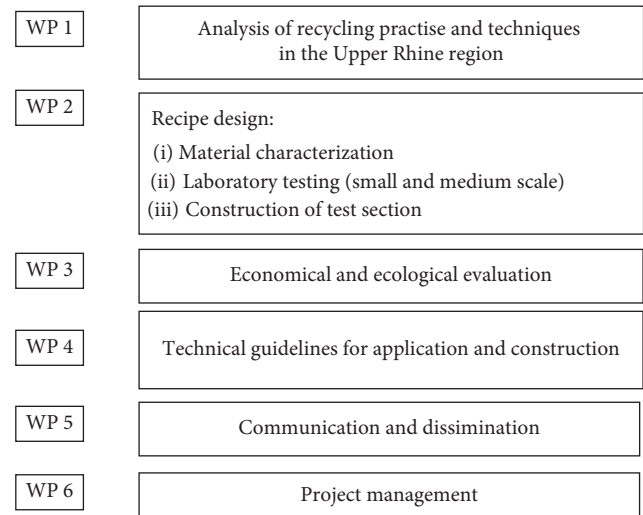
WP 1

Analysis of recycling practise and techniques in the Upper Rhine region

WP 2

Recipe design:
(i) Material characterization
(ii) Laboratory testing (small and medium scale)
(iii) Construction of test section

WP 3

Economical and ecological evaluation

WP 4

Technical guidelines for application and construction

WP 5

Communication and dissimination

WP 6

Project management